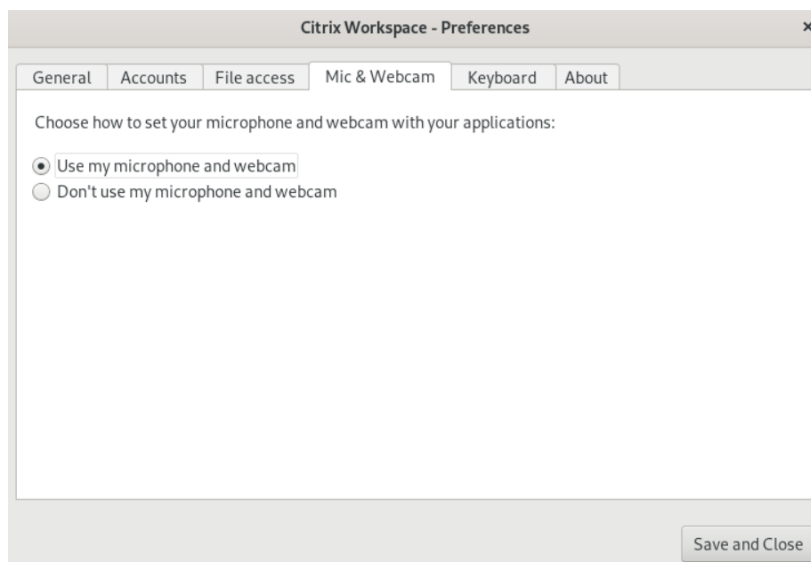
Citrix Workspace - Preferences

×

General | Accounts | File access | Mic & Webcam | Keyboard | About

Choose how to set your microphone and webcam with your applications:

Use my microphone and webcam

Don't use my microphone and webcam

Save and Close